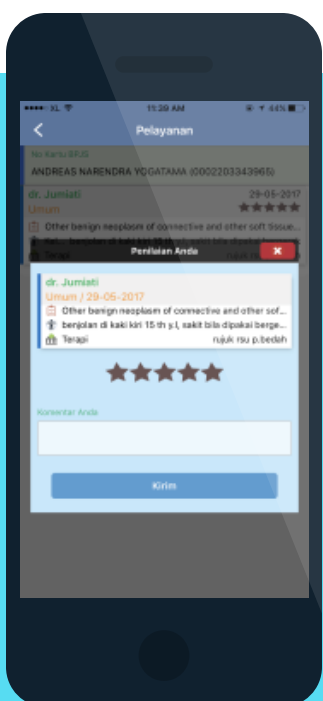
●●●●○ XL 11:39 AM 44%

Pelayanan

No Kartu BPJS
ANDREAS NARENDRA YOGATAMA (0002203343965)

dr. Jumiati
Umum
29-05-2017
Other benign neoplasm of connective and other sof...
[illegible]
Terapi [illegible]

Penilaian Anda

dr. Jumiati
Umum / 29-05-2017
Other benign neoplasm of connective and other soft...
benjolan di kaki kiri 15 th y.l, sakit bila dipakai berge...
Terapi
rujuk rsu p.bedah

Komentar Anda

Kirim